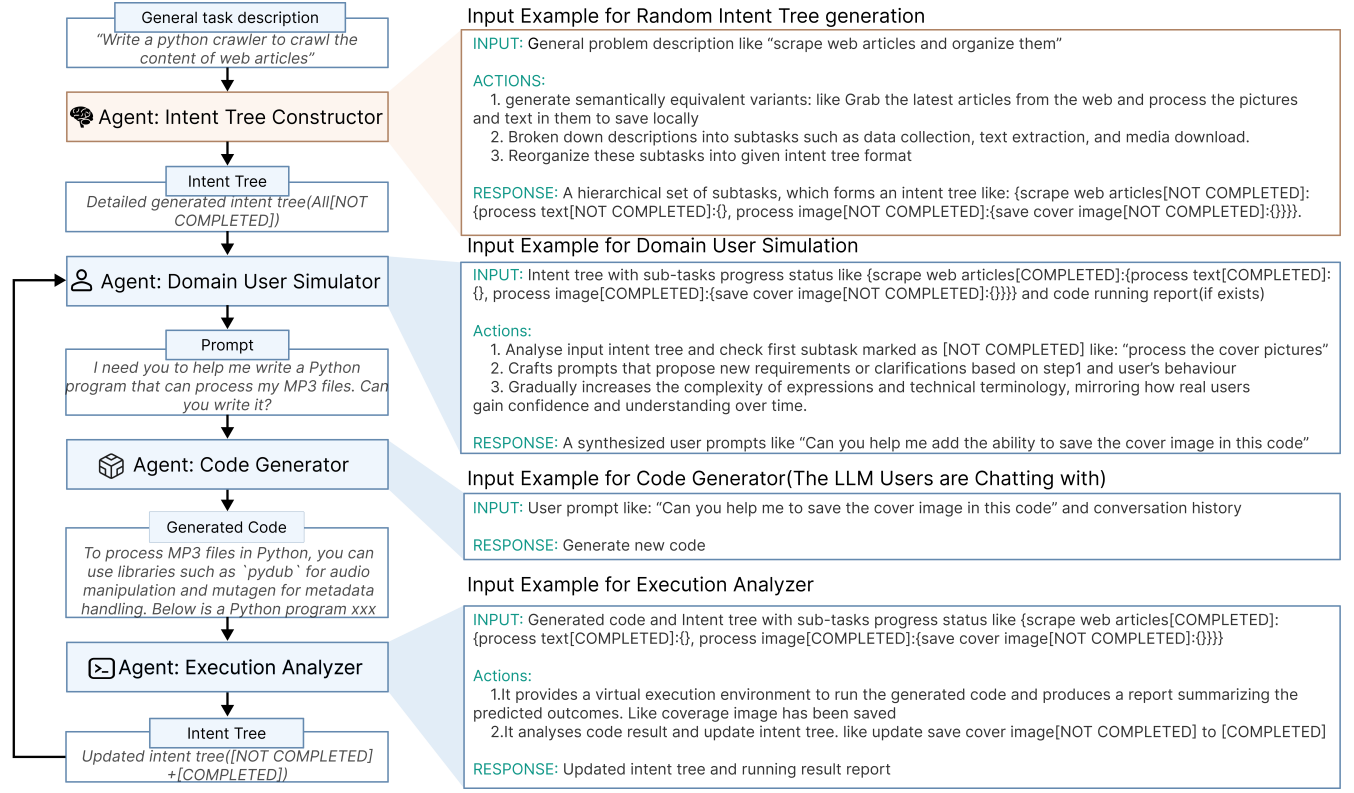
General task description

"Write a python crawler to crawl the content of web articles"

Agent: Intent Tree Constructor

Intent Tree

Detailed generated intent tree(All[NOT COMPLETED])

Agent: Domain User Simulator

Prompt

I need you to help me write a Python program that can process my MP3 files. Can you write it?

Agent: Code Generator

Generated Code

To process MP3 files in Python, you can use libraries such as `pydub` for audio manipulation and mutagen for metadata handling. Below is a Python program xxx

Agent: Execution Analyzer

Intent Tree

Updated intent tree([NOT COMPLETED] +[COMPLETED])

Input Example for Random Intent Tree generation

INPUT: General problem description like "scrape web articles and organize them"

ACTIONS:
1. generate semantically equivalent variants: like Grab the latest articles from the web and process the pictures and text in them to save locally
2. Broken down descriptions into subtasks such as data collection, text extraction, and media download.
3. Reorganize these subtasks into given intent tree format

RESPONSE: A hierarchical set of subtasks, which forms an intent tree like: {scrape web articles[NOT COMPLETED]:{process text[NOT COMPLETED]:{}, process image[NOT COMPLETED]:{save cover image[NOT COMPLETED]:{}}}}.

Input Example for Domain User Simulation

INPUT: Intent tree with sub-tasks progress status like {scrape web articles[COMPLETED]:{process text[COMPLETED]:{}, process image[COMPLETED]:{save cover image[NOT COMPLETED]:{}}}} and code running report(if exists)

Actions:
1. Analyse input intent tree and check first subtask marked as [NOT COMPLETED] like: "process the cover pictures"
2. Crafts prompts that propose new requirements or clarifications based on step1 and user's behaviour
3. Gradually increases the complexity of expressions and technical terminology, mirroring how real users gain confidence and understanding over time.

RESPONSE: A synthesized user prompts like "Can you help me add the ability to save the cover image in this code"

Input Example for Code Generator(The LLM Users are Chatting with)

INPUT: User prompt like: "Can you help me to save the cover image in this code" and conversation history

RESPONSE: Generate new code

Input Example for Execution Analyzer

INPUT: Generated code and Intent tree with sub-tasks progress status like {scrape web articles[COMPLETED]:{process text[COMPLETED]:{}, process image[COMPLETED]:{save cover image[NOT COMPLETED]:{}}}}

Actions:
1.It provides a virtual execution environment to run the generated code and produces a report summarizing the predicted outcomes. Like coverage image has been saved
2.It analyses code result and update intent tree. like update save cover image[NOT COMPLETED] to [COMPLETED]

RESPONSE: Updated intent tree and running result report